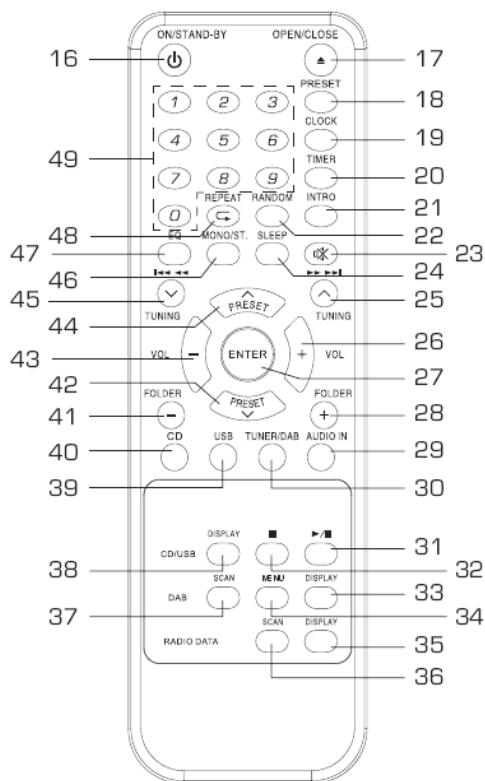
ON/STAND-BY
OPEN/CLOSE
16
17
PRESET
18
CLOCK
19
1 2 3
4 5 6
7 8 9
0
49
TIMER
20
INTRO
21
REPEAT
RANDOM
48
22
47
EQ
MONO/ST.
SLEEP
23
46
24
45
25
TUNING
PRESET
TUNING
44
43
VOL
−
ENTER
+
VOL
26
27
42
PRESET
FOLDER
FOLDER
41
−
+
28
40
CD
USB
TUNER/DAB
AUDIO IN
29
39
30
DISPLAY
■
►/■
31
CD/USB
38
32
SCAN
MENU
DISPLAY
33
DAB
37
34
SCAN
DISPLAY
35
RADIO DATA
36